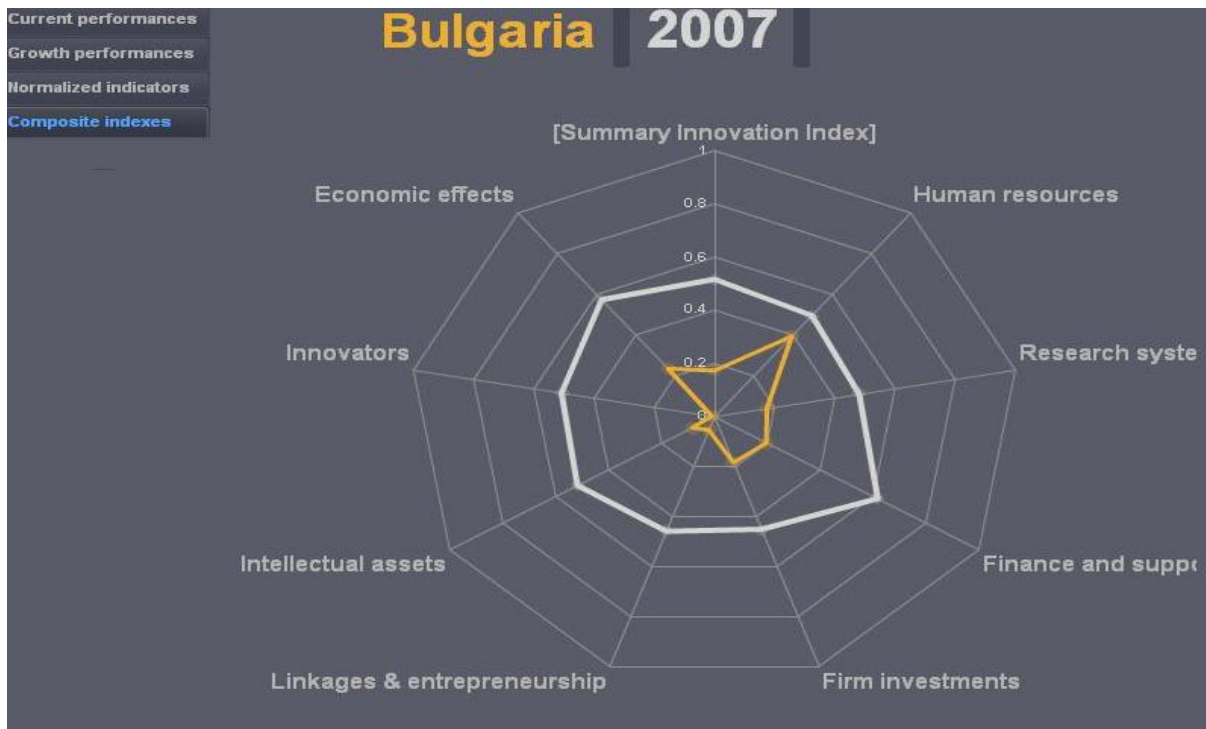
Current performances
Growth performances
Normalized indicators
Composite indexes

Bulgaria 2007

[Summary Innovation Index]

1
0.8
0.6
0.4
0.2
0

Economic effects
Human resources
Innovators
Research syste
Intellectual assets
Finance and suppo
Linkages & entrepreneurship
Firm investments